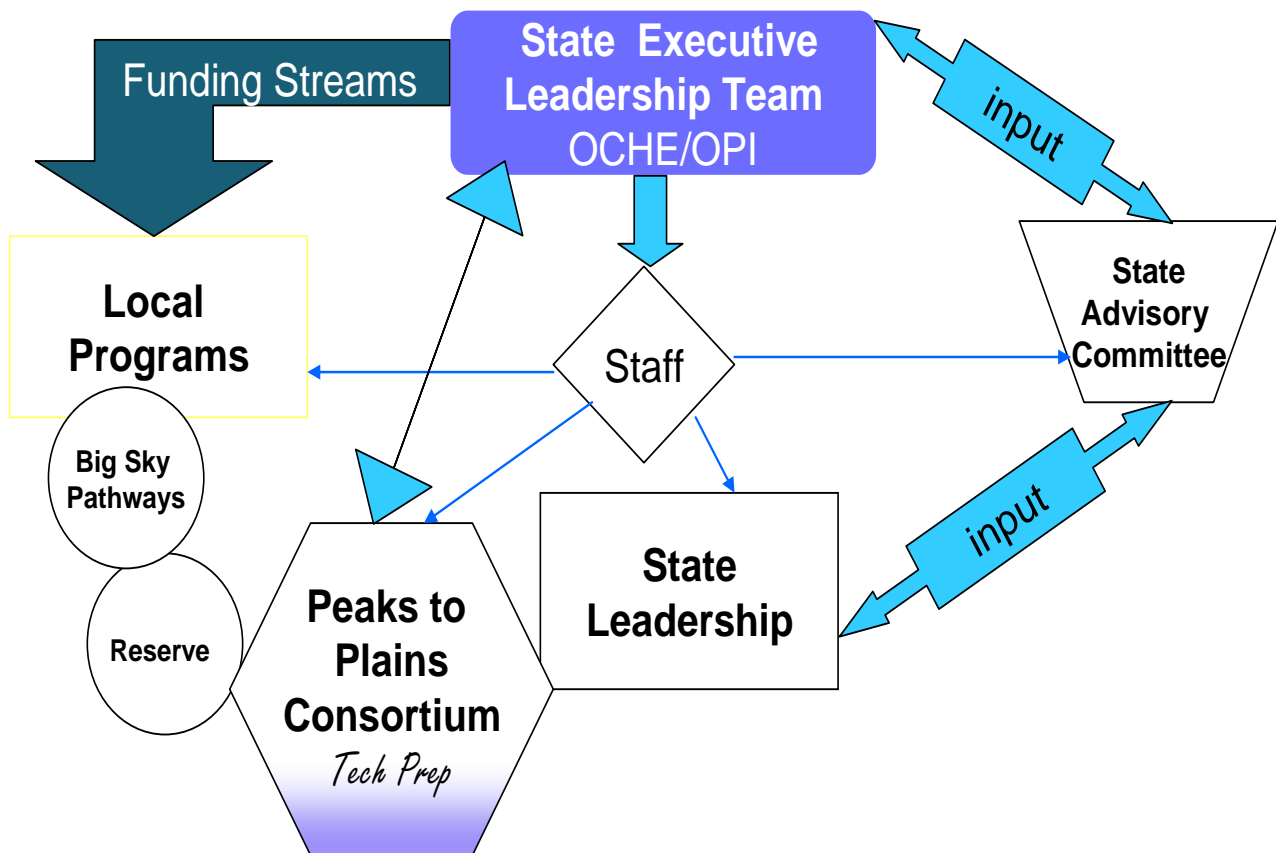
State Executive Leadership Team
OCHE/OPI

Funding Streams

input

Local Programs

Staff

State Advisory Committee

Big Sky Pathways

Reserve

Peaks to Plains Consortium
Tech Prep

State Leadership

input